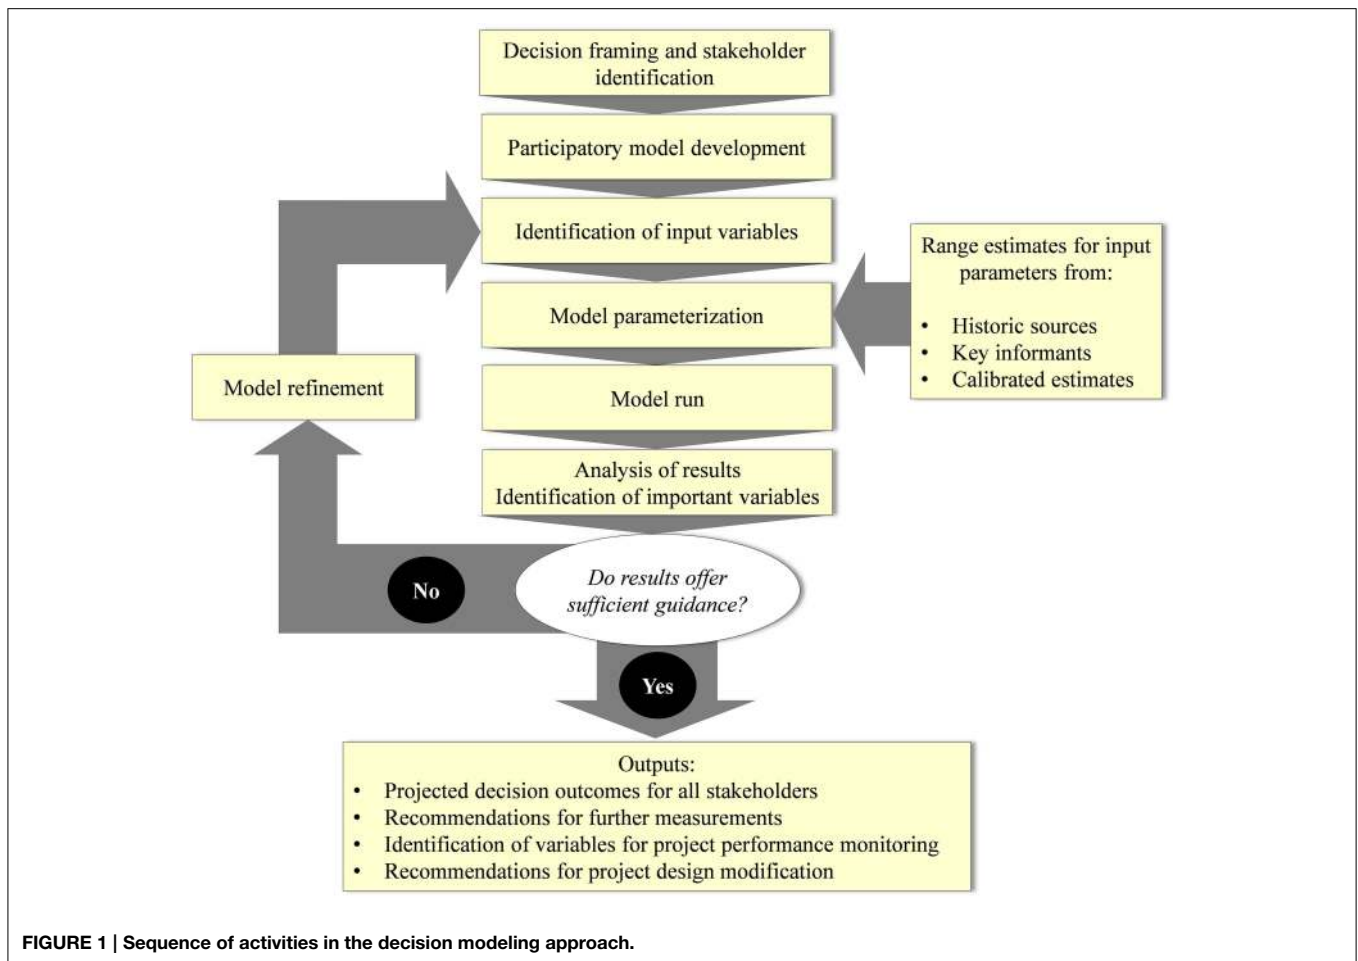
Decision framing and stakeholder identification

Participatory model development

Identification of input variables

Model parameterization

Model run

Analysis of results
Identification of important variables

Range estimates for input parameters from:

- Historic sources
- Key informants
- Calibrated estimates

Model refinement

No

Do results offer sufficient guidance?

Yes

Outputs:
- Projected decision outcomes for all stakeholders
- Recommendations for further measurements
- Identification of variables for project performance monitoring
- Recommendations for project design modification

FIGURE 1 | Sequence of activities in the decision modeling approach.